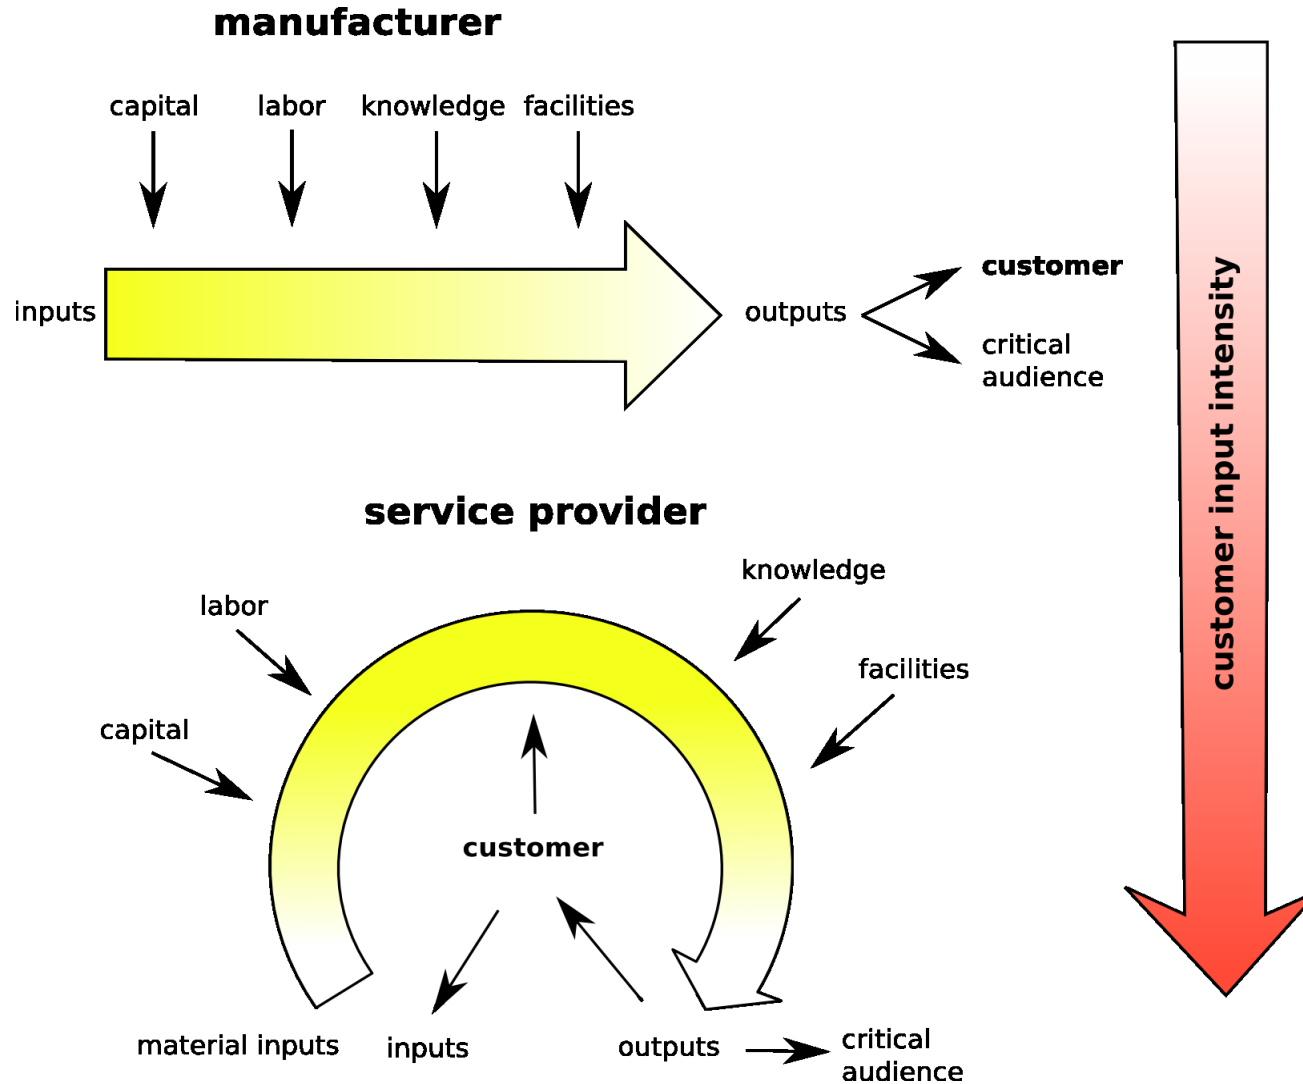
manufacturer

capital labor knowledge facilities

inputs

outputs

customer

critical audience

customer input intensity

service provider

knowledge

labor

facilities

capital

customer

material inputs

inputs

outputs

critical audience